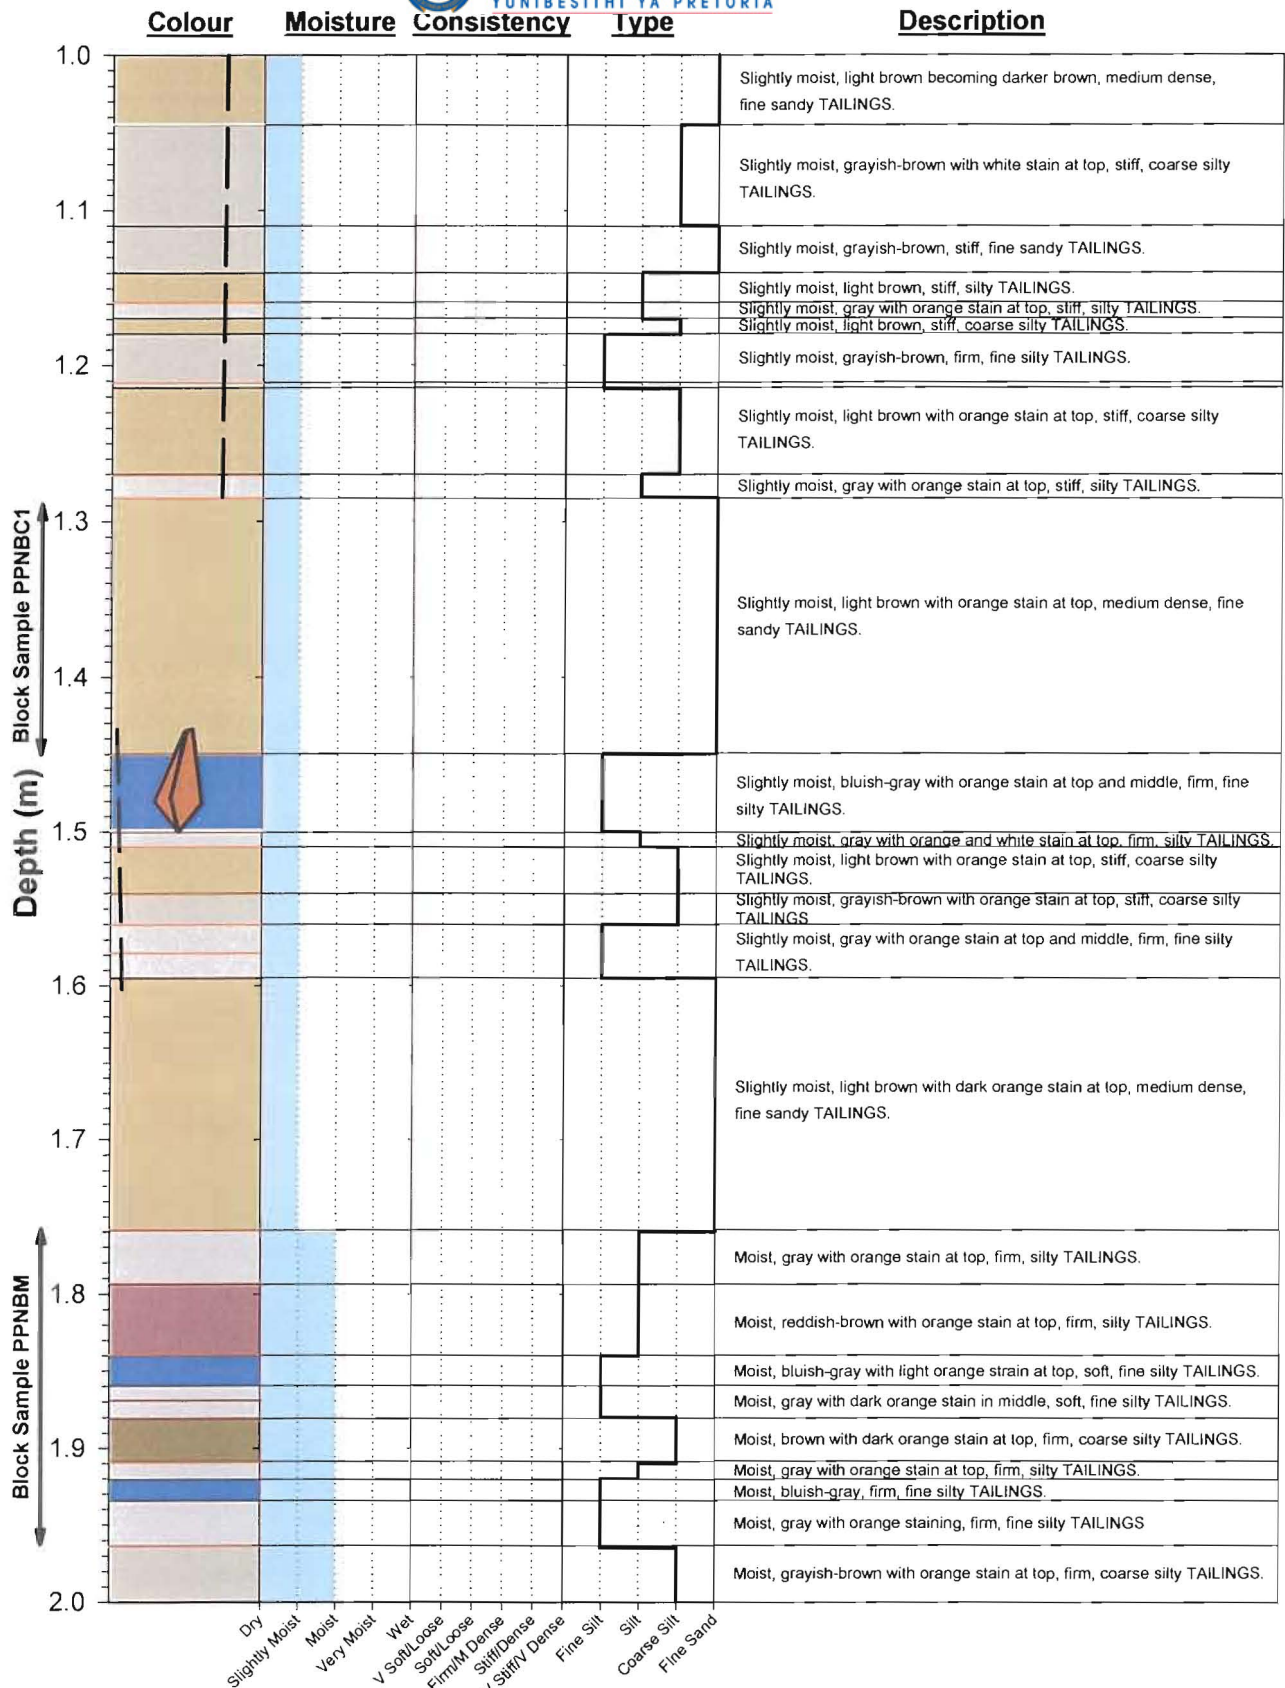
YUNIBESITHI YA PRETORIA

Colour Moisture Consistency Type Description

1.0
1.1
1.2
1.3
1.4
1.5
1.6
1.7
1.8
1.9
2.0

Depth (m)

Block Sample PPNBC1

Block Sample PPNBM

Slightly moist, light brown becoming darker brown, medium dense, fine sandy TAILINGS.

Slightly moist, grayish-brown with white stain at top, stiff, coarse silty TAILINGS.

Slightly moist, grayish-brown, stiff, fine sandy TAILINGS.

Slightly moist, light brown, stiff, silty TAILINGS.

Slightly moist, gray with orange stain at top, stiff, silty TAILINGS.

Slightly moist, light brown, stiff, coarse silty TAILINGS.

Slightly moist, grayish-brown, firm, fine silty TAILINGS.

Slightly moist, light brown with orange stain at top, stiff, coarse silty TAILINGS.

Slightly moist, gray with orange stain at top, stiff, silty TAILINGS.

Slightly moist, light brown with orange stain at top, medium dense, fine sandy TAILINGS.

Slightly moist, bluish-gray with orange stain at top and middle, firm, fine silty TAILINGS.

Slightly moist, gray with orange and white stain at top, firm, silty TAILINGS.

Slightly moist, light brown with orange stain at top, stiff, coarse silty TAILINGS.

Slightly moist, grayish-brown with orange stain at top, stiff, coarse silty TAILINGS.

Slightly moist, gray with orange stain at top and middle, firm, fine silty TAILINGS.

Slightly moist, light brown with dark orange stain at top, medium dense, fine sandy TAILINGS.

Moist, gray with orange stain at top, firm, silty TAILINGS.

Moist, reddish-brown with orange stain at top, firm, silty TAILINGS.

Moist, bluish-gray with light orange strain at top, soft, fine silty TAILINGS.

Moist, gray with dark orange stain in middle, soft, fine silty TAILINGS.

Moist, brown with dark orange stain at top, firm, coarse silty TAILINGS.

Moist, gray with orange stain at top, firm, silty TAILINGS.

Moist, bluish-gray, firm, fine silty TAILINGS.

Moist, gray with orange staining, firm, fine silty TAILINGS

Moist, grayish-brown with orange stain at top, firm, coarse silty TAILINGS.

Dry
Slightly Moist
Moist
Very Moist
Wet
V Soft/Loose
Soft/Loose
Firm/M Dense
Stiff/Dense
V Stiff/V Dense
Fine Silt
Silt
Coarse Silt
Fine Sand